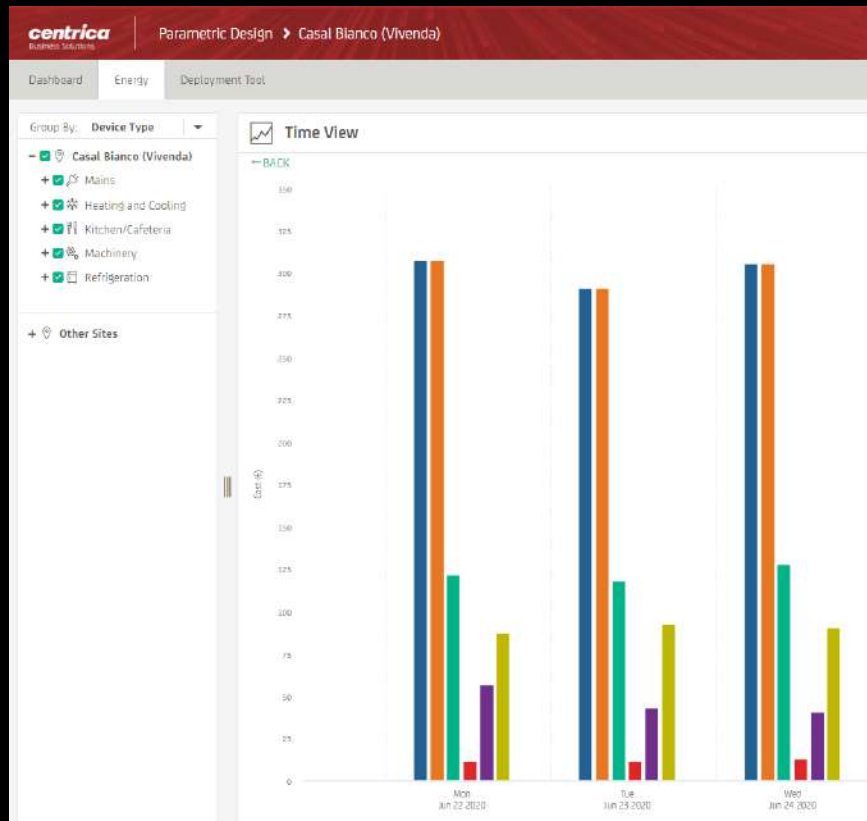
centrica
Business Solutions

Parametric Design > Casal Bianco (Vivenda)

Dashboard Energy Deployment Tool

Group By: Device Type

− Casal Bianco (Vivenda)
+ Mains
+ Heating and Cooling
+ Kitchen/Cafeteria
+ Machinery
+ Refrigeration

+ Other Sites

Time View

←BACK

350
325
300
275
250
225
200
175
150
125
100
75
50
25
0

Cost (€)

Mon
Jun 22 2020

Tue
Jun 23 2020

Wed
Jun 24 2020